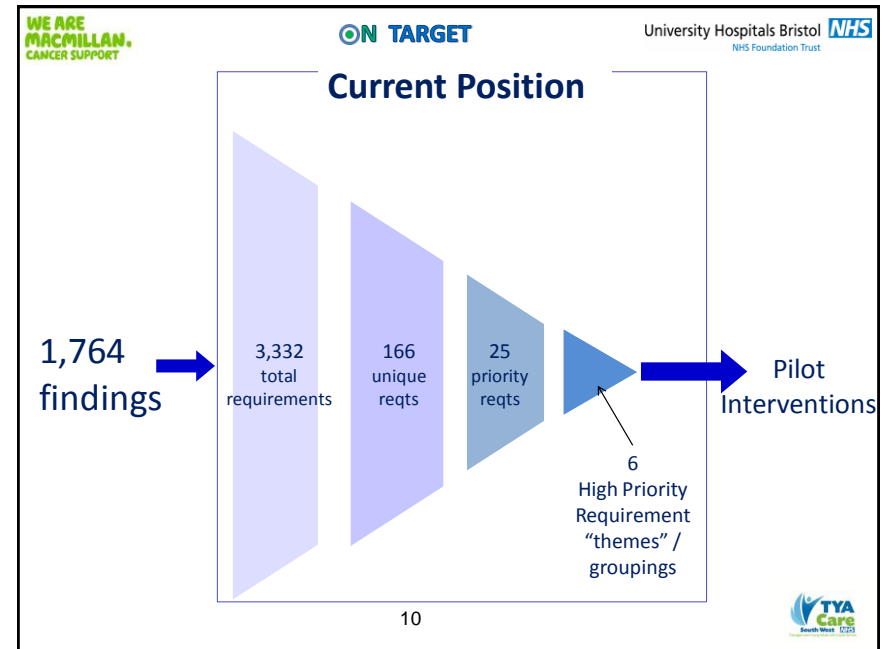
WE ARE MACMILLAN. CANCER SUPPORT

ON TARGET

University Hospitals Bristol NHS
NHS Foundation Trust

Current Position

1,764 findings

3,332 total requirements

166 unique reqts

25 priority reqts

6 High Priority Requirement “themes” / groupings

Pilot Interventions

10

TYA Care South West NHS